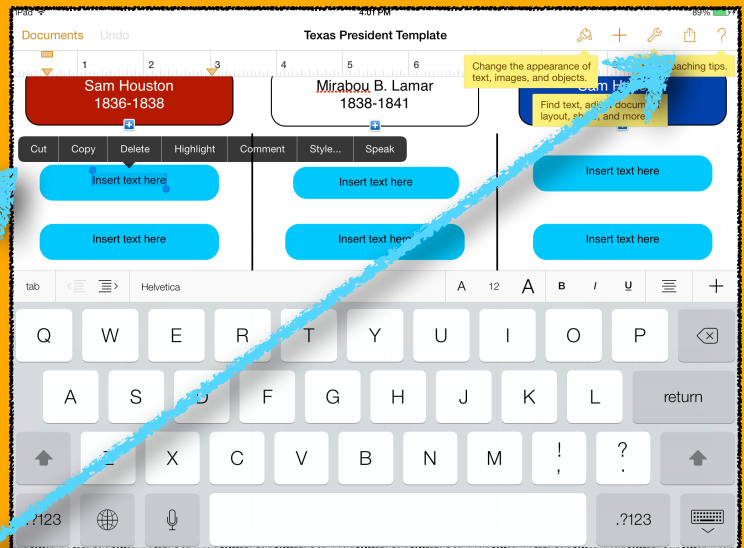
iPad
4:01 PM
89%

Documents Undo
Texas President Template

Change the appearance of text, images, and objects.
coaching tips.
Find text, adj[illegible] document layout, sh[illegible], and more.

1 2 3 4 5 6

Sam Houston
1836-1838

Mirabou B. Lamar
1838-1841

Sam H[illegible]

Cut Copy Delete Highlight Comment Style... Speak

Insert text here
Insert text here
Insert text here
Insert text here
Insert text here
Insert text here

tab Helvetica A 12 A B I U

Q W E R T Y U I O P
A S D F G H J K L return
Z X C V B N M ! , ? .
.?123 .?123